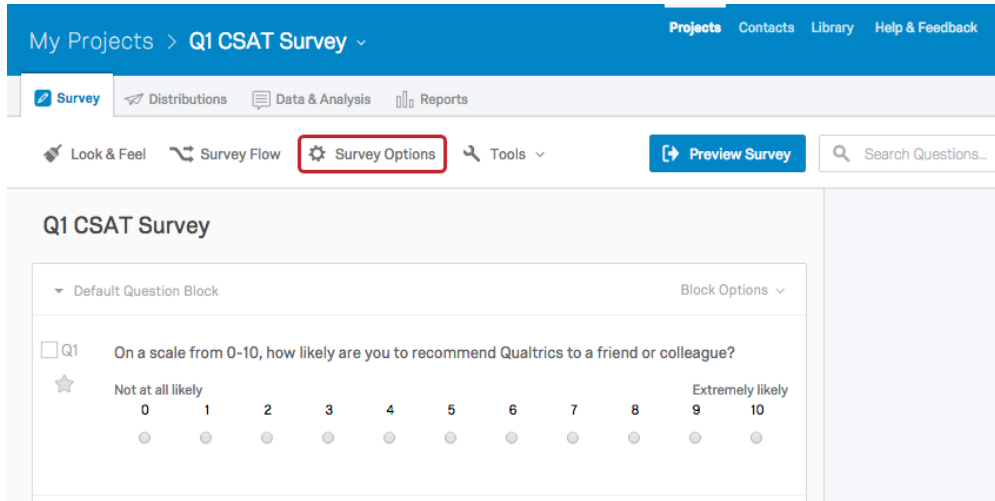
My Projects > Q1 CSAT Survey

Projects Contacts Library Help & Feedback

Survey Distributions Data & Analysis Reports

Look & Feel Survey Flow Survey Options Tools

Preview Survey

Search Questions...

Q1 CSAT Survey

Default Question Block

Block Options

Q1

On a scale from 0-10, how likely are you to recommend Qualtrics to a friend or colleague?

Not at all likely

Extremely likely

| 0 | 1 | 2 | 3 | 4 | 5 | 6 | 7 | 8 | 9 | 10 |
|---|---|---|---|---|---|---|---|---|---|---|